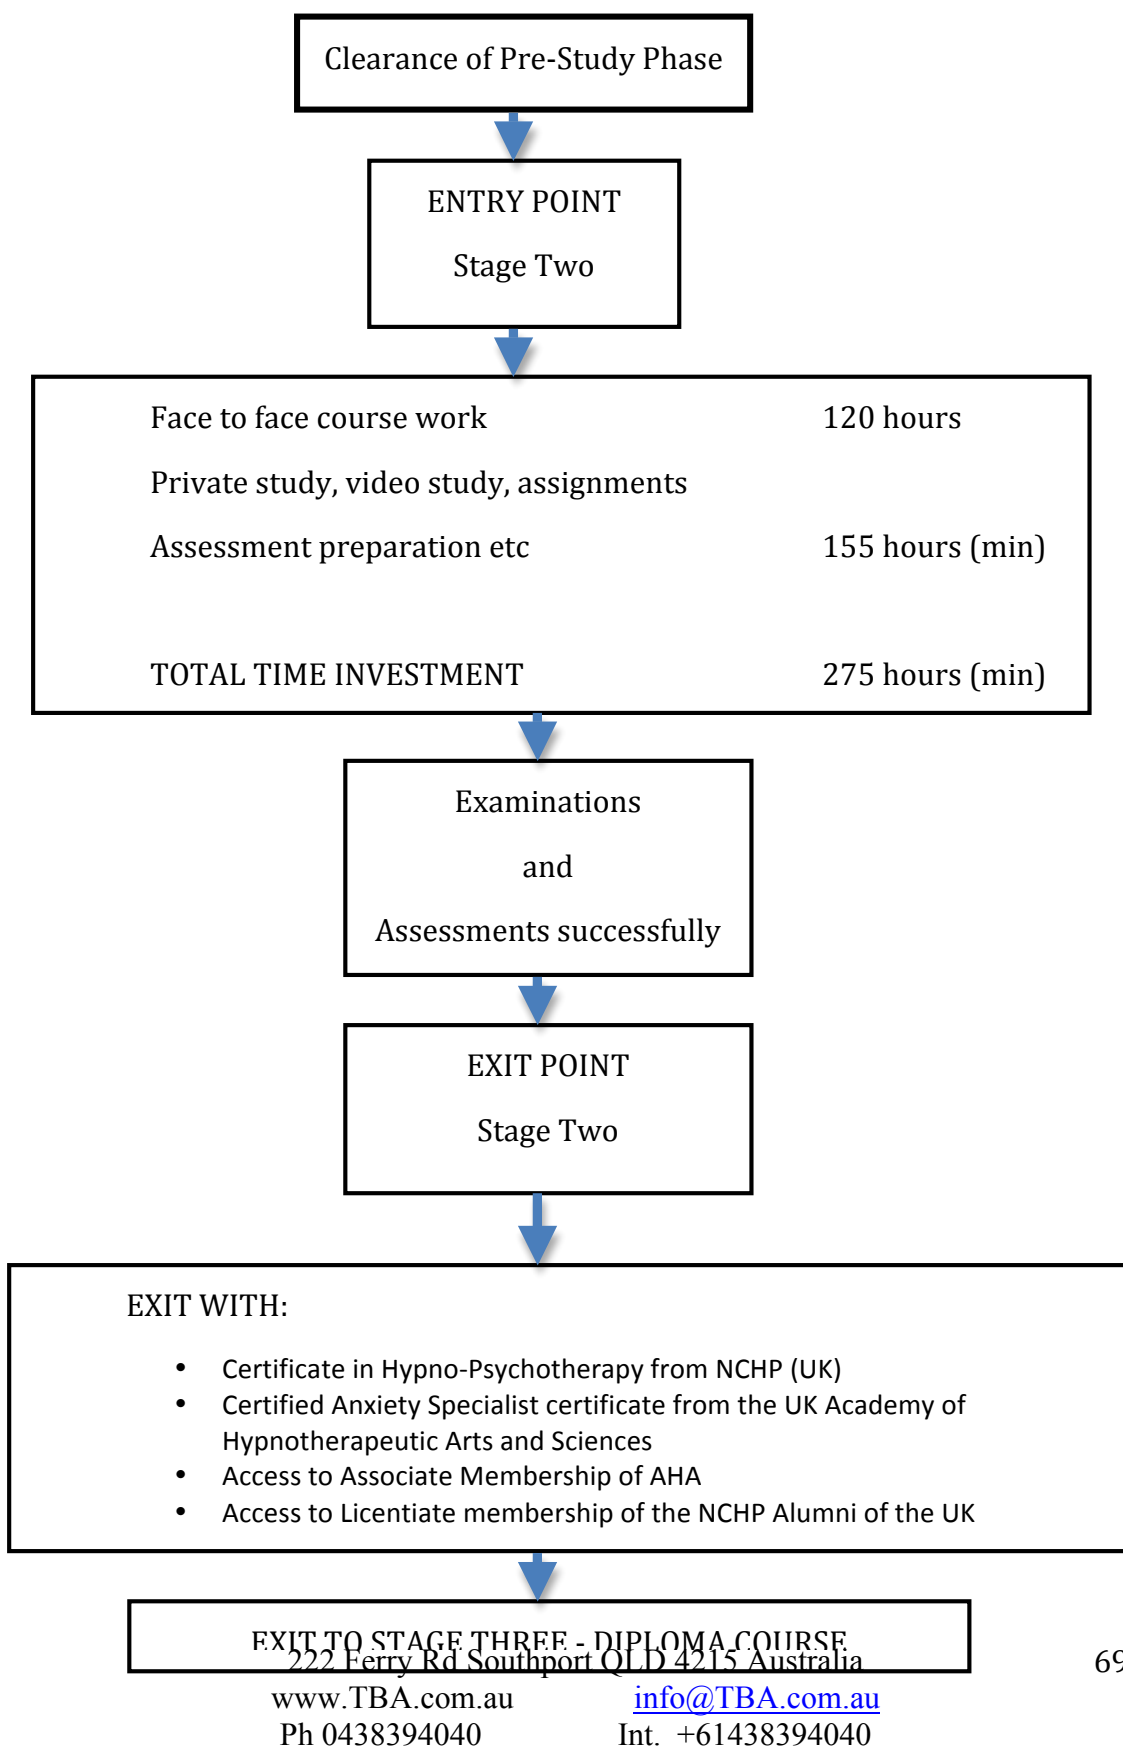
Clearance of Pre-Study Phase

ENTRY POINT

Stage Two

Face to face course work 120 hours

Private study, video study, assignments

Assessment preparation etc 155 hours (min)

TOTAL TIME INVESTMENT 275 hours (min)

Examinations

and

Assessments successfully

EXIT POINT

Stage Two

EXIT WITH:

- Certificate in Hypno-Psychotherapy from NCHP (UK)
- Certified Anxiety Specialist certificate from the UK Academy of Hypnotherapeutic Arts and Sciences
- Access to Associate Membership of AHA
- Access to Licentiate membership of the NCHP Alumni of the UK

EXIT TO STAGE THREE - DIPLOMA COURSE

222 Ferry Rd Southport QLD 4215 Australia

69

www.TBA.com.au info@TBA.com.au

Ph 0438394040 Int. +61438394040